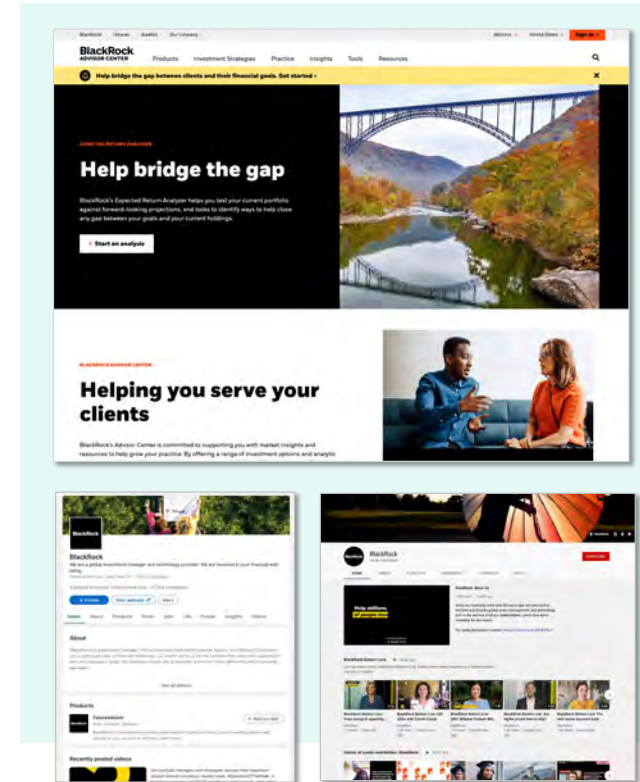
BlackRock iShares Aladdin Our Company

Advisors United States Sign in

BlackRock ADVISOR CENTER

Products Investment Strategies Practice Insights Tools Resources

Help bridge the gap between clients and their financial goals. Get started ›

EXPECTED RETURN ANALYZER

Help bridge the gap

BlackRock's Expected Return Analyzer helps you test your current portfolio against forward-looking projections, and tools to identify ways to help close any gap between your goals and your current holdings.

Start an analysis

BLACKROCK ADVISOR CENTER

Helping you serve your clients

BlackRock's Advisor Center is committed to supporting you with market insights and resources to help grow your practice. By offering a range of investment options and analytic

BlackRock

We are a global investment manager and technology provider. We are invested in your financial well-being.

Follow Visit website More

About

Products

Recently posted videos

BlackRock

SUBSCRIBE

Help millions of people invest

BlackRock Bottom Line